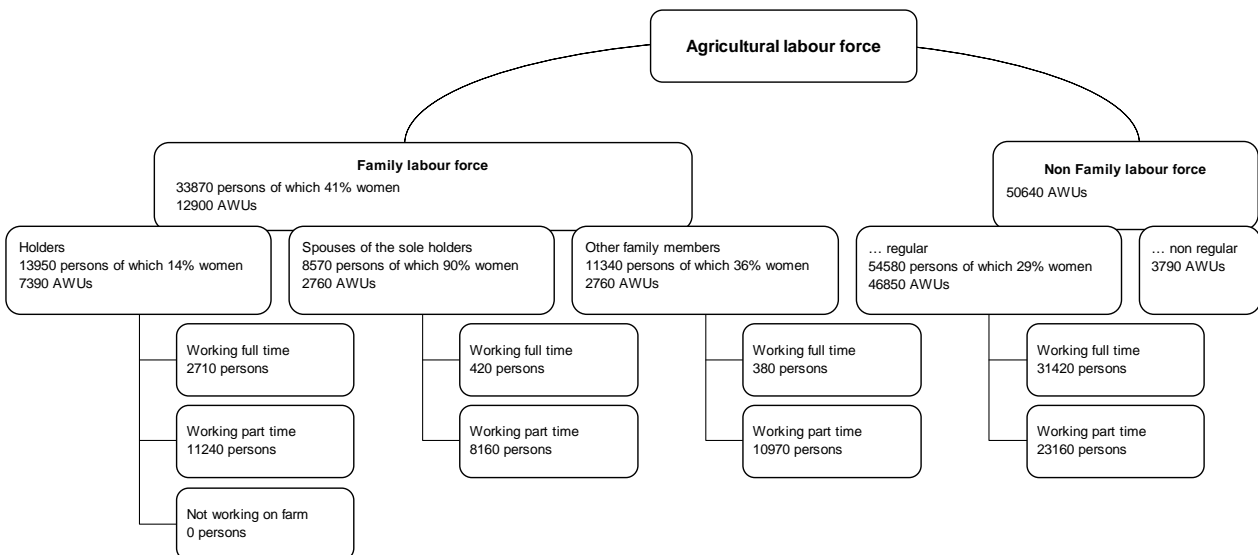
Agricultural labour force

Family labour force
33870 persons of which 41% women
12900 AWUs

Non Family labour force
50640 AWUs

Holders
13950 persons of which 14% women
7390 AWUs

Spouses of the sole holders
8570 persons of which 90% women
2760 AWUs

Other family members
11340 persons of which 36% women
2760 AWUs

… regular
54580 persons of which 29% women
46850 AWUs

… non regular
3790 AWUs

Working full time
2710 persons

Working part time
11240 persons

Not working on farm
0 persons

Working full time
420 persons

Working part time
8160 persons

Working full time
380 persons

Working part time
10970 persons

Working full time
31420 persons

Working part time
23160 persons